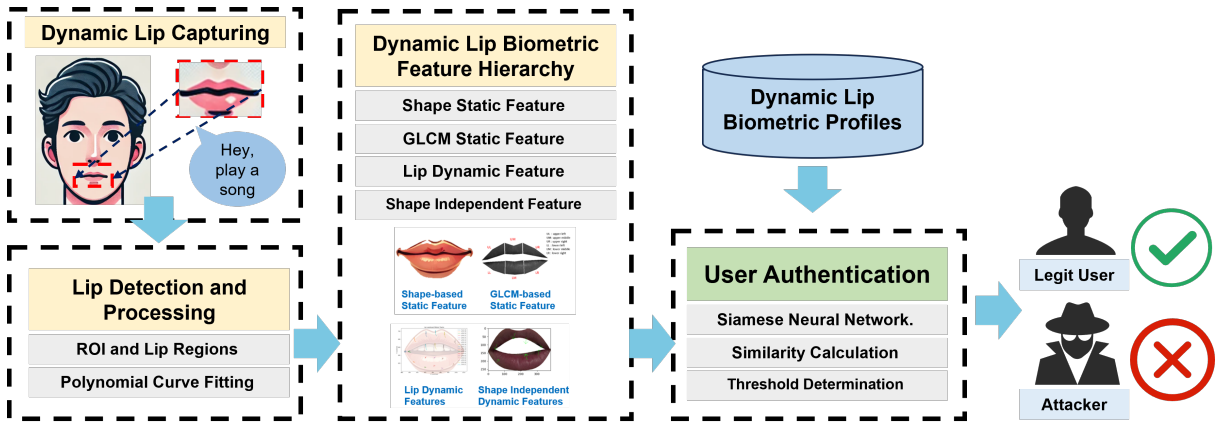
Dynamic Lip Capturing

Hey, play a song

Lip Detection and Processing

ROI and Lip Regions

Polynomial Curve Fitting

Dynamic Lip Biometric Feature Hierarchy

Shape Static Feature

GLCM Static Feature

Lip Dynamic Feature

Shape Independent Feature

Shape-based Static Feature

GLCM-based Static Feature

Lip Dynamic Features

Shape Independent Dynamic Features

Dynamic Lip Biometric Profiles

User Authentication

Siamese Neural Network.

Similarity Calculation

Threshold Determination

Legit User

Attacker